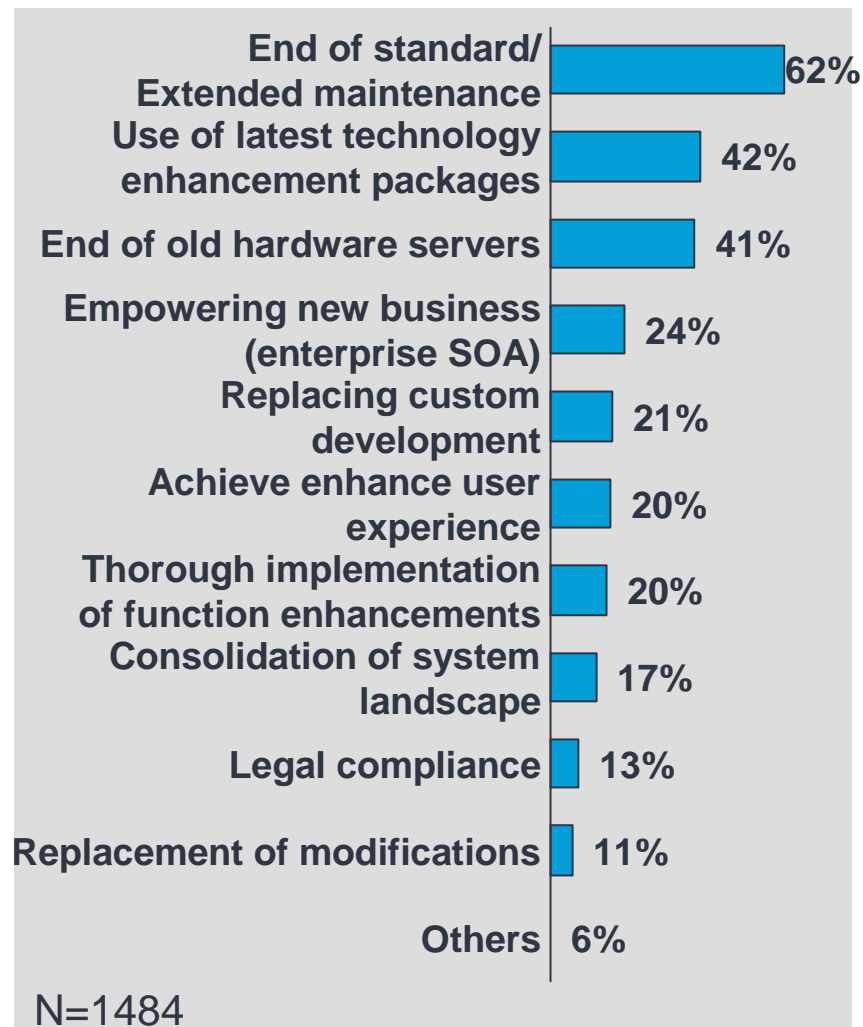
End of standard/ Extended maintenance 62%
Use of latest technology enhancement packages 42%
End of old hardware servers 41%
Empowering new business (enterprise SOA) 24%
Replacing custom development 21%
Achieve enhance user experience 20%
Thorough implementation of function enhancements 20%
Consolidation of system landscape 17%
Legal compliance 13%
Replacement of modifications 11%
Others 6%

N=1484